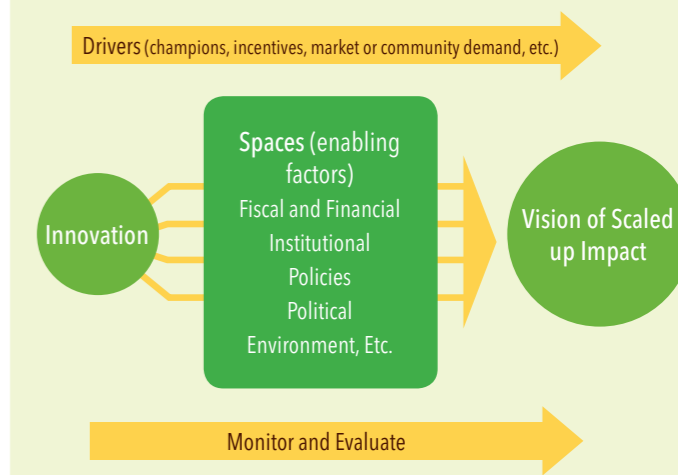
Drivers (champions, incentives, market or community demand, etc.)

Innovation

Spaces (enabling factors)
Fiscal and Financial
Institutional
Policies
Political
Environment, Etc.

Vision of Scaled up Impact

Monitor and Evaluate